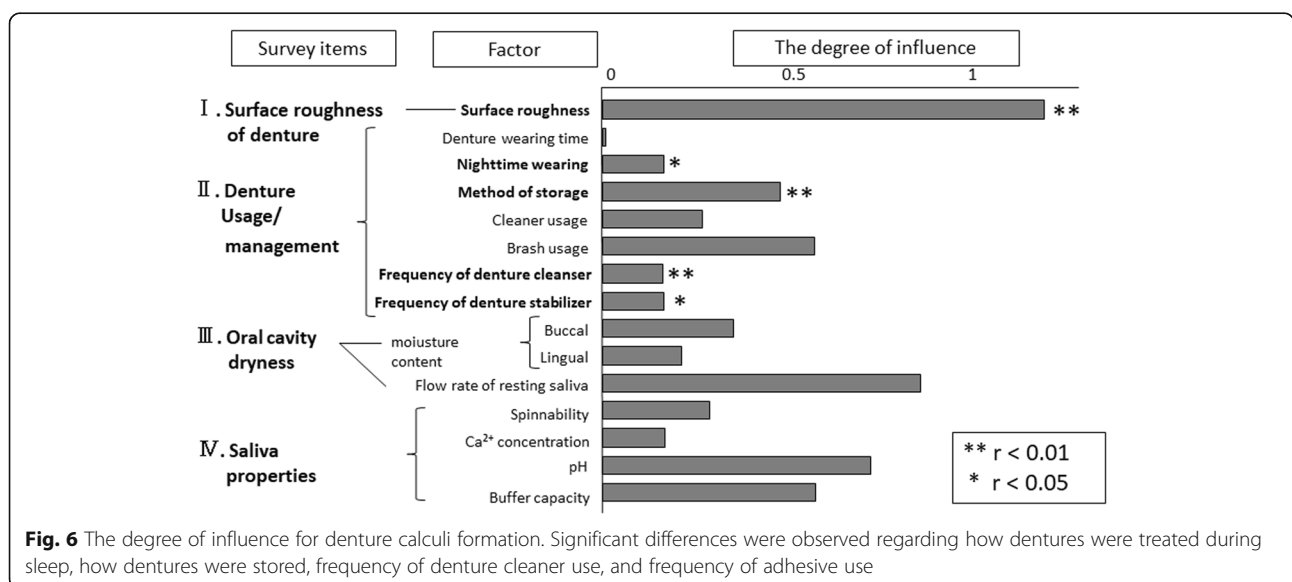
Survey items

Factor

The degree of influence

0

0.5

1

Ⅰ. Surface roughness of denture

Surface roughness **

Ⅱ. Denture Usage/ management

Denture wearing time

Nighttime wearing *

Method of storage **

Cleaner usage

Brash usage

Frequency of denture cleanser **

Frequency of denture stabilizer *

Ⅲ. Oral cavity dryness

moiusture content

Buccal

Lingual

Flow rate of resting saliva

Ⅳ. Saliva properties

Spinnability

$Ca^{2+}$ concentration

pH

Buffer capacity

** r < 0.01
* r < 0.05

**Fig. 6** The degree of influence for denture calculi formation. Significant differences were observed regarding how dentures were treated during sleep, how dentures were stored, frequency of denture cleaner use, and frequency of adhesive use